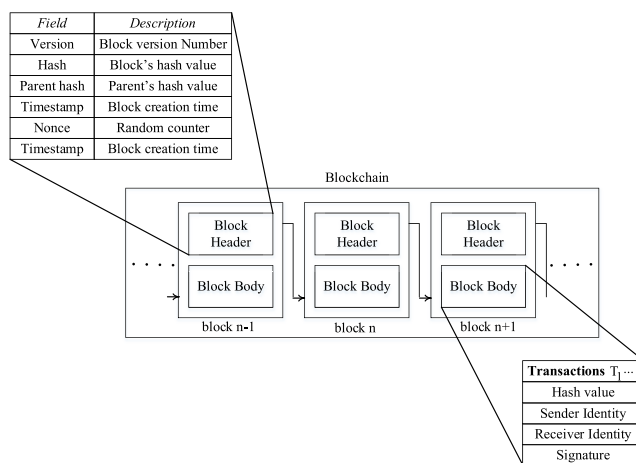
| *Field* | *Description* |
|---|---|
| Version | Block version Number |
| Hash | Block's hash value |
| Parent hash | Parent's hash value |
| Timestamp | Block creation time |
| Nonce | Random counter |
| Timestamp | Block creation time |

Blockchain

Block Header

Block Body

block n-1

Block Header

Block Body

block n

Block Header

Block Body

block n+1

| **Transactions** $T_1$ ··· |
|---|
| Hash value |
| Sender Identity |
| Receiver Identity |
| Signature |